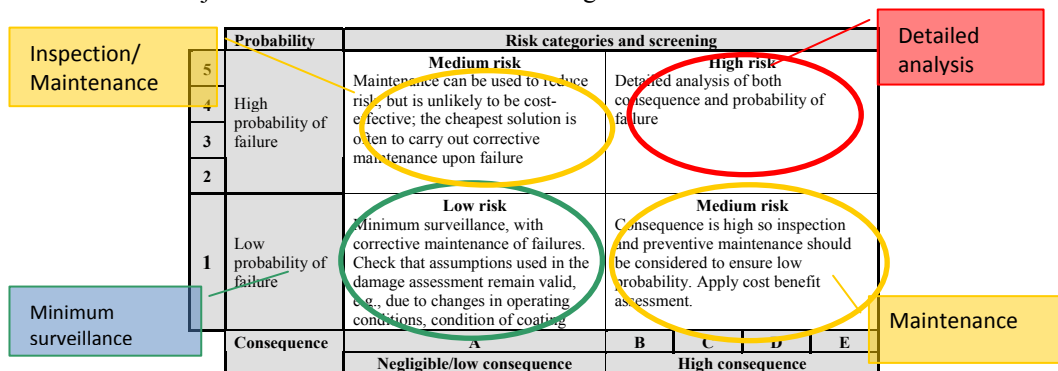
Inspection/ Maintenance

Detailed analysis

| | Probability | Risk categories and screening | | | | |
|---|---|---|---|---|---|---|
| 5 | High probability of failure | **Medium risk** Maintenance can be used to reduce risk, but is unlikely to be cost-effective; the cheapest solution is often to carry out corrective maintenance upon failure | **High risk** Detailed analysis of both consequence and probability of failure | | | |
| 4 | | | | | | |
| 3 | | | | | | |
| 2 | | | | | | |
| 1 | Low probability of failure | **Low risk** Minimum surveillance, with corrective maintenance of failures. Check that assumptions used in the damage assessment remain valid, e.g., due to changes in operating conditions, condition of coating | **Medium risk** Consequence is high so inspection and preventive maintenance should be considered to ensure low probability. Apply cost benefit assessment. | | | |
| | Consequence | A | B | C | D | E |
| | | Negligible/low consequence | High consequence | | | |

Minimum surveillance

Maintenance